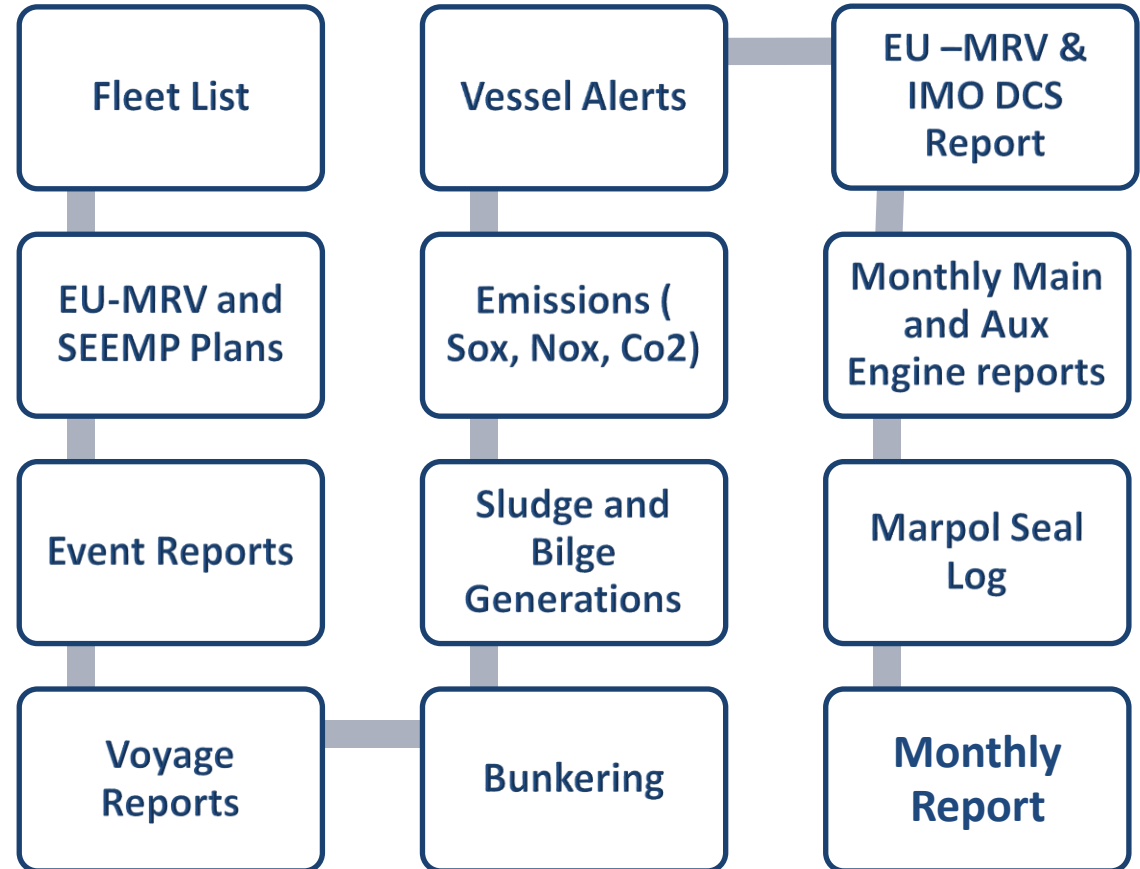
Fleet List

EU-MRV and SEEMP Plans

Event Reports

Voyage Reports

Bunkering

Sludge and Bilge Generations

Emissions ( Sox, Nox, Co2)

Vessel Alerts

EU –MRV & IMO DCS Report

Monthly Main and Aux Engine reports

Marpol Seal Log

Monthly Report